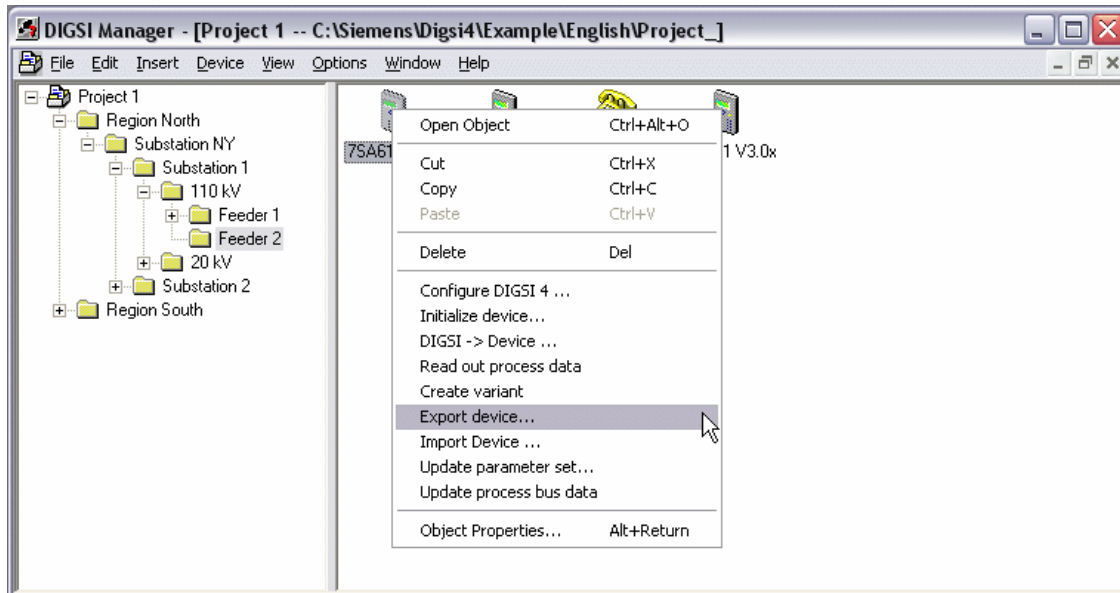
DIGSI Manager - [Project 1 -- C:\Siemens\Digsi4\Example\English\Project_]

File Edit Insert Device View Options Window Help

Project 1
Region North
Substation NY
Substation 1
110 kV
Feeder 1
Feeder 2
20 kV
Substation 2
Region South

7SA61

1 V3.0x

| | |
|---|---|
| Open Object | Ctrl+Alt+O |
| Cut | Ctrl+X |
| Copy | Ctrl+C |
| Paste | Ctrl+V |
| Delete | Del |
| Configure DIGSI 4 ... | |
| Initialize device... | |
| DIGSI -> Device ... | |
| Read out process data | |
| Create variant | |
| Export device... | |
| Import Device ... | |
| Update parameter set... | |
| Update process bus data | |
| Object Properties... | Alt+Return |